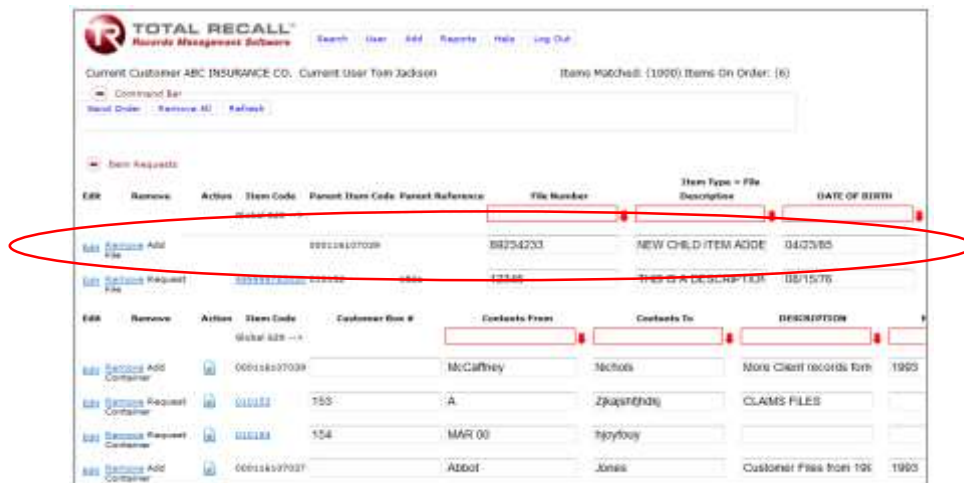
TOTAL RECALL™
Records Management Software

Search User Add Reports Help Log Out

Current Customer ABC INSURANCE CO. Current User Tom Jackson

Items Matched: (1000) Items On Order: (6)

Command Bar
Send Order Remove All Refresh

Item Requests

| Edit | Remove | Action | Item Code | Parent Item Code | Parent Reference | File Number | Item Type = File Description | DATE OF BIRTH |
|---|---|---|---|---|---|---|---|---|
| | | | Global Edit --> | | | | | |
| Edit | Remove | Add File | | 000116107039 | | 88234233 | NEW CHILD ITEM ADDE | 04/23/85 |
| Edit | Remove | Request File | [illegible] | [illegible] | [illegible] | 12345 | THIS IS A DESCRIPTION | 08/15/76 |

| Edit | Remove | Action | Item Code | Customer Box # | Contents From | Contents To | DESCRIPTION | |
|---|---|---|---|---|---|---|---|---|
| | | | Global Edit --> | | | | | |
| Edit | Remove | Add Container | | 000116107039 | McCaffrey | Nichols | More Client records form | 1993 |
| Edit | Remove | Request Container | | 010153 | 153 | A | Zjkajsnfjhdsj | CLAIMS FILES |
| Edit | Remove | Request Container | | 010154 | 154 | MAR 00 | hjoyfouy | |
| Edit | Remove | Add Container | | 000116107037 | | Abbot | Jones | Customer Files from 19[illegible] | 1993 |